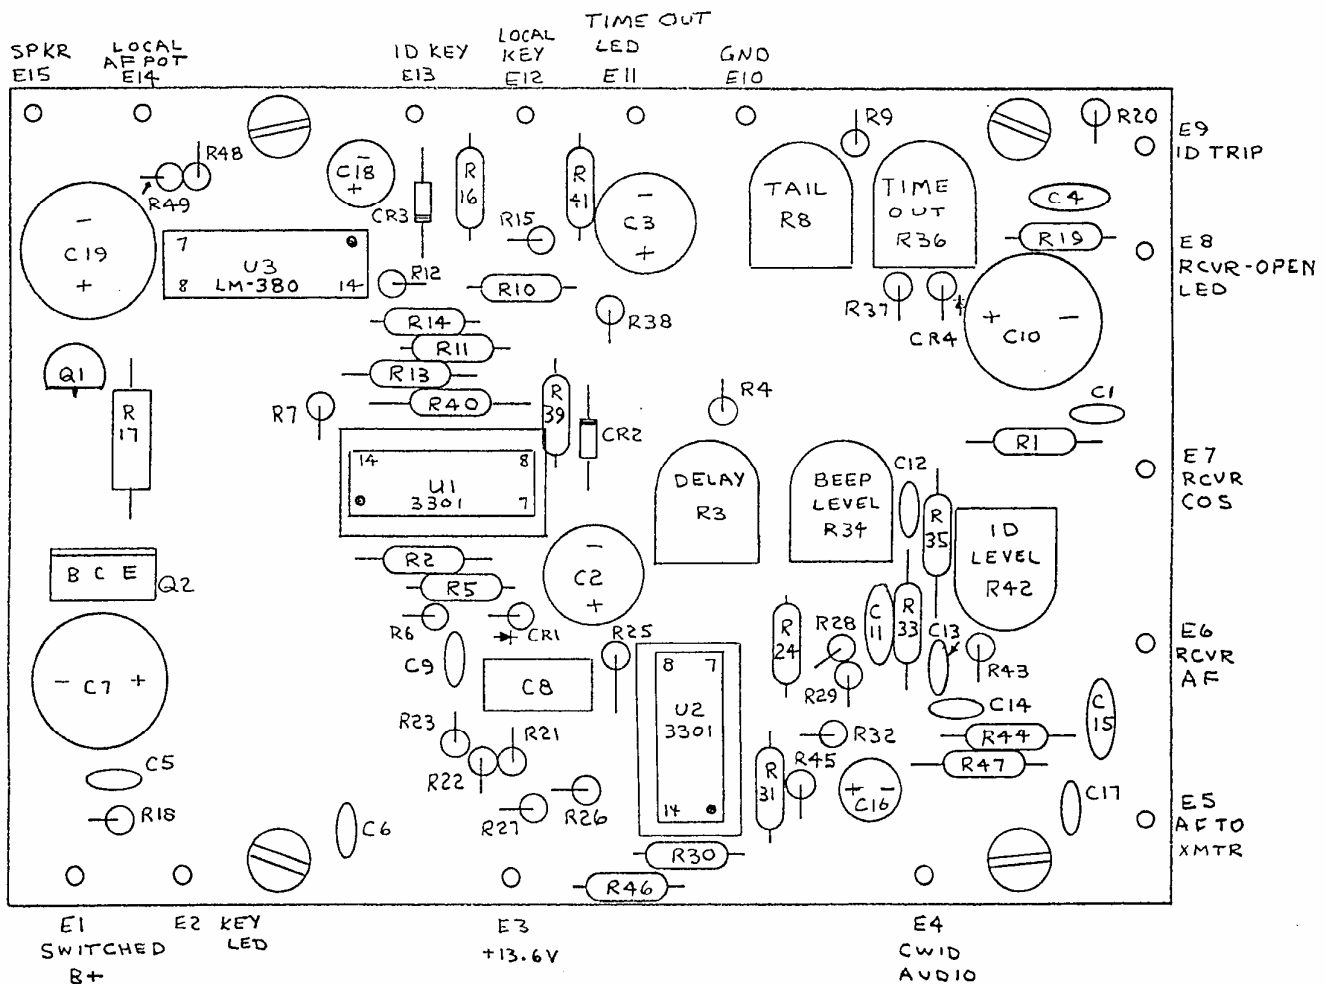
SPKR
E15

LOCAL
AF POT
E14

ID KEY
E13

LOCAL
KEY
E12

TIME OUT
LED
E11

GND
E10

R9

R20

E9
ID TRIP

R48

R49

C18
+

CR3

R
16

R15

R
41

−
C3
+

TAIL
R8

TIME
OUT
R36

C4

R19

E8
RCVR-OPEN
LED

−
C19
+

7
U3
8 LM-380 14

R12

R10

R38

R37

CR4

+ C10 −

R14

R11

Q1

R13

R
17

R7

R40

R
39

CR2

R4

C1

R1

E7
RCVR
COS

14 8
U1
3301 7

DELAY
R3

BEEP
LEVEL
R34

C12

R
35

ID
LEVEL
R42

B C E
Q2

R2

R5

−
C2
+

R6

CR1

R25

R
24

R28

C
11

R
33

C13

E6
RCVR
AF

− C7 +

C9

C8

8 7
U2
3301
14

R29

R43

C14

C
15

R23

R21

R22

R32

R44

C5

R45

R
31

+ C16

R47

R18

C6

R27

R26

C17

E5
AF TO
XMTR

R30

R46

E1
SWITCHED
B+

E2 KEY
LED

E3
+13.6V

E4
CWID
AUDIO